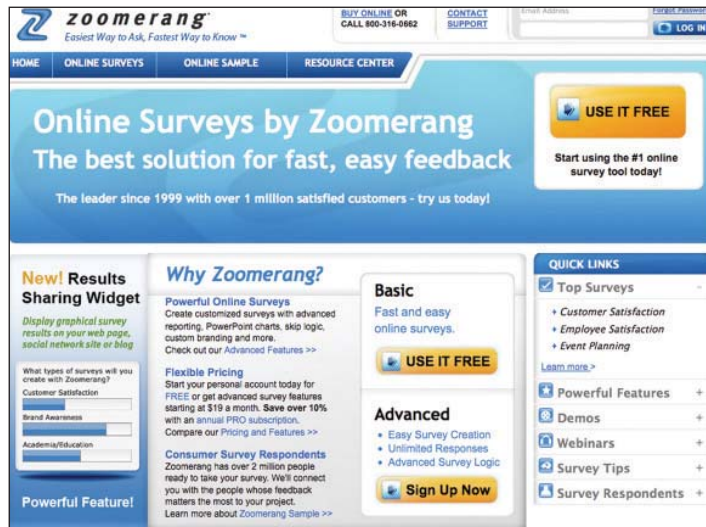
zoomerang
Easiest Way to Ask, Fastest Way to Know ™

BUY ONLINE OR CALL 800-316-0662

CONTACT SUPPORT

Email Address

Forgot Password

LOG IN

HOME ONLINE SURVEYS ONLINE SAMPLE RESOURCE CENTER

Online Surveys by Zoomerang
The best solution for fast, easy feedback

The leader since 1999 with over 1 million satisfied customers - try us today!

USE IT FREE

Start using the #1 online survey tool today!

New! Results Sharing Widget

Display graphical survey results on your web page, social network site or blog

What types of surveys will you create with Zoomerang?
Customer Satisfaction
Brand Awareness
Academia/Education

Powerful Feature!

Why Zoomerang?

Powerful Online Surveys
Create customized surveys with advanced reporting, PowerPoint charts, skip logic, custom branding and more. Check out our Advanced Features >>

Flexible Pricing
Start your personal account today for FREE or get advanced survey features starting at $19 a month. Save over 10% with an annual PRO subscription. Compare our Pricing and Features >>

Consumer Survey Respondents
Zoomerang has over 2 million people ready to take your survey. We'll connect you with the people whose feedback matters the most to your project. Learn more about Zoomerang Sample >>

Basic
Fast and easy online surveys.

USE IT FREE

Advanced
• Easy Survey Creation
• Unlimited Responses
• Advanced Survey Logic

Sign Up Now

QUICK LINKS

Top Surveys -
• Customer Satisfaction
• Employee Satisfaction
• Event Planning
Learn more >

Powerful Features +
Demos +
Webinars +
Survey Tips +
Survey Respondents +